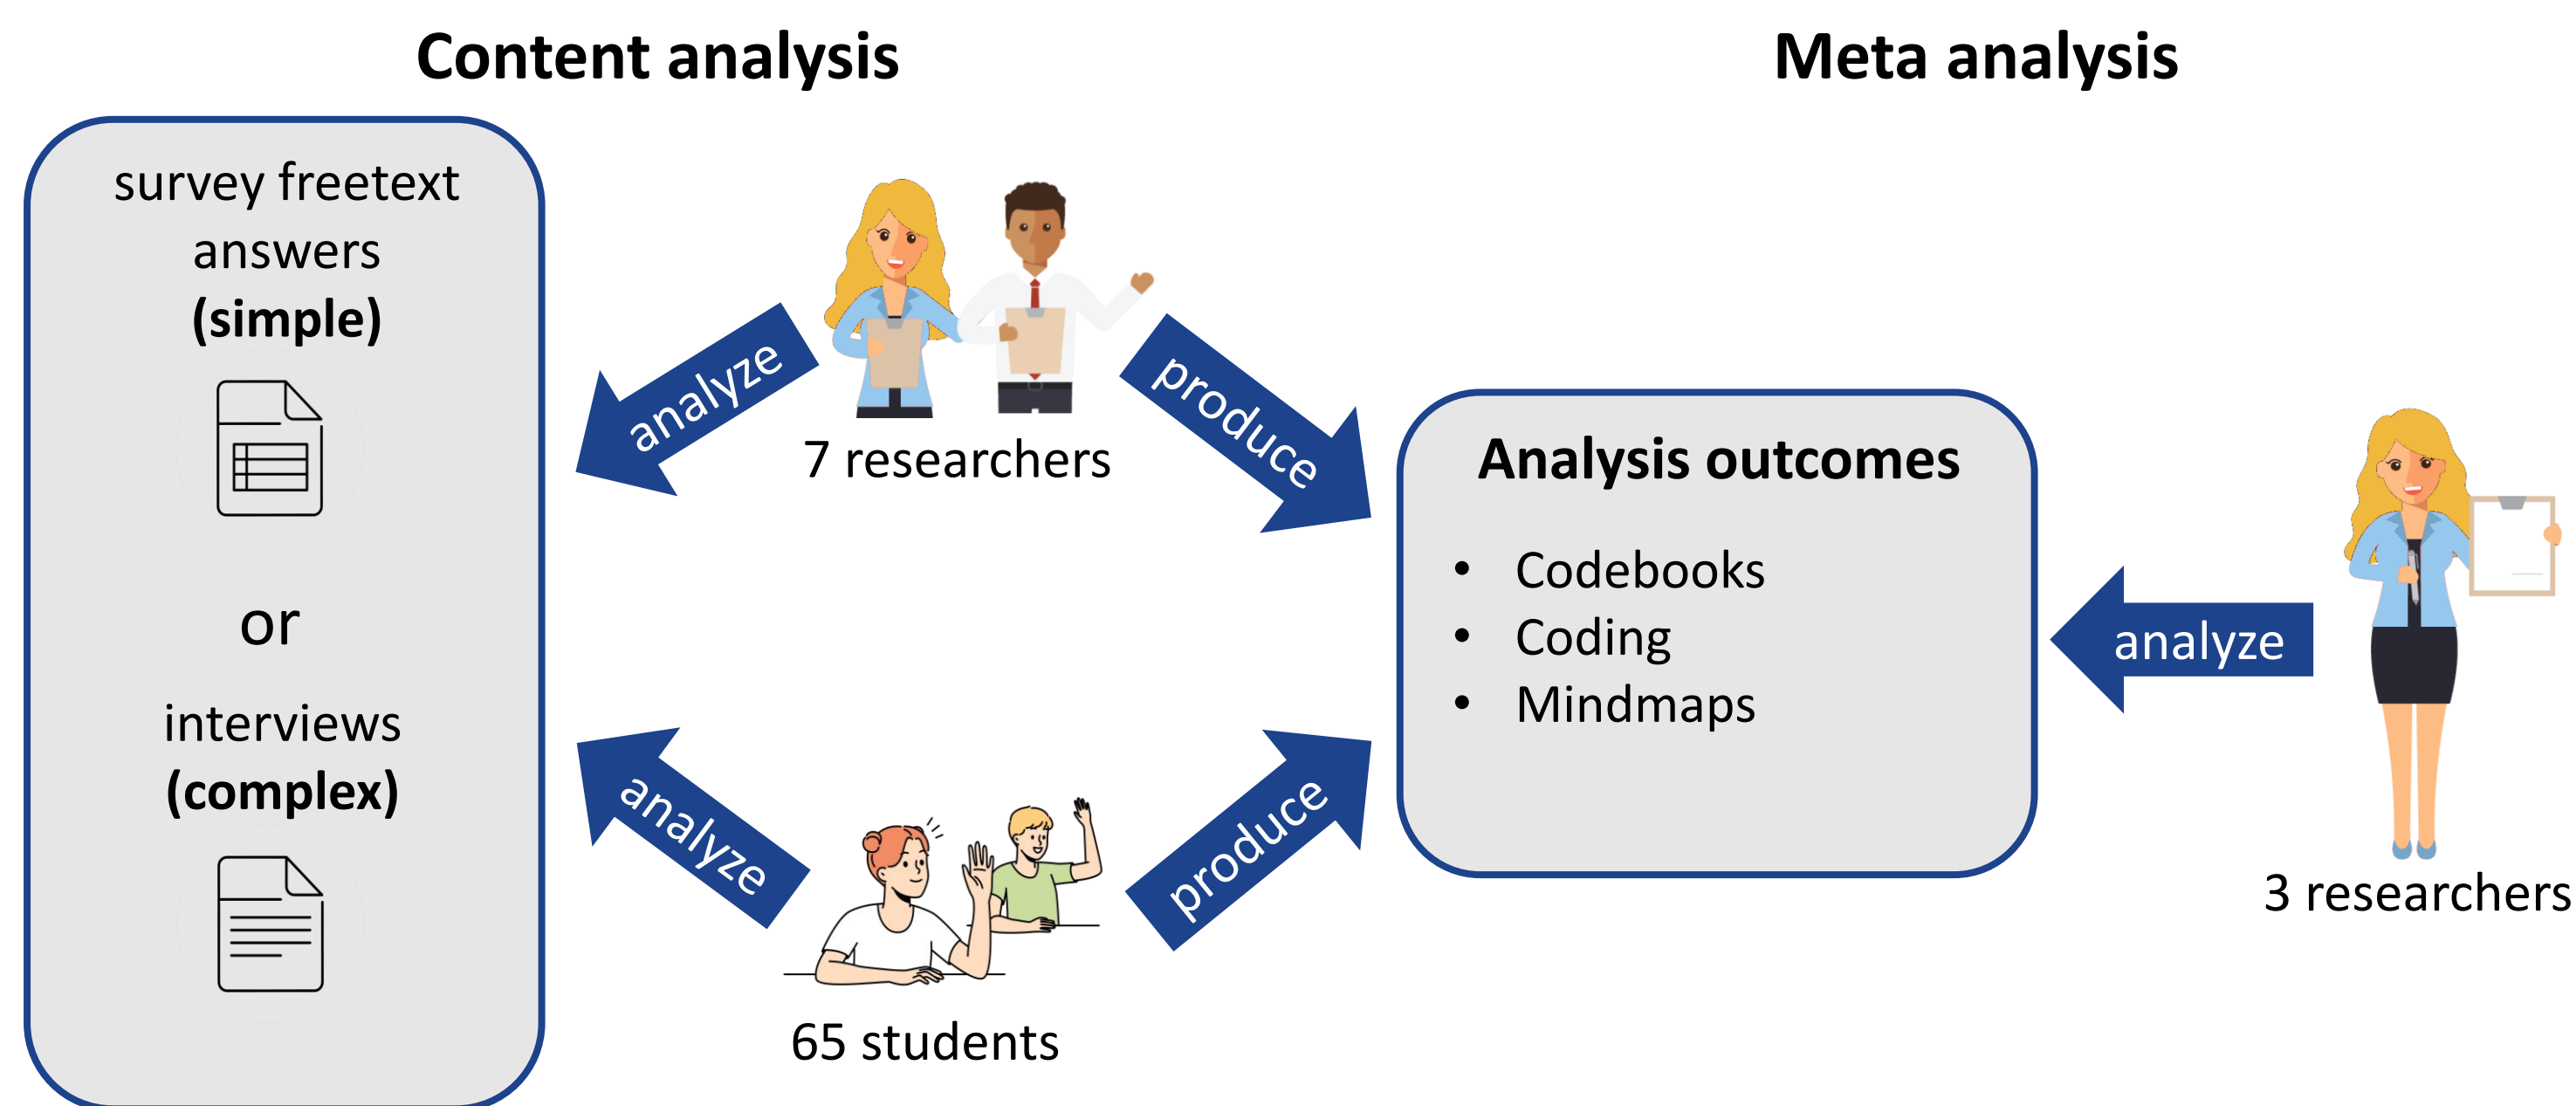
Content analysis

Meta analysis

survey freetext answers **(simple)**

or

interviews **(complex)**

analyze

7 researchers

produce

analyze

65 students

produce

**Analysis outcomes**

- Codebooks
- Coding
- Mindmaps

analyze

3 researchers